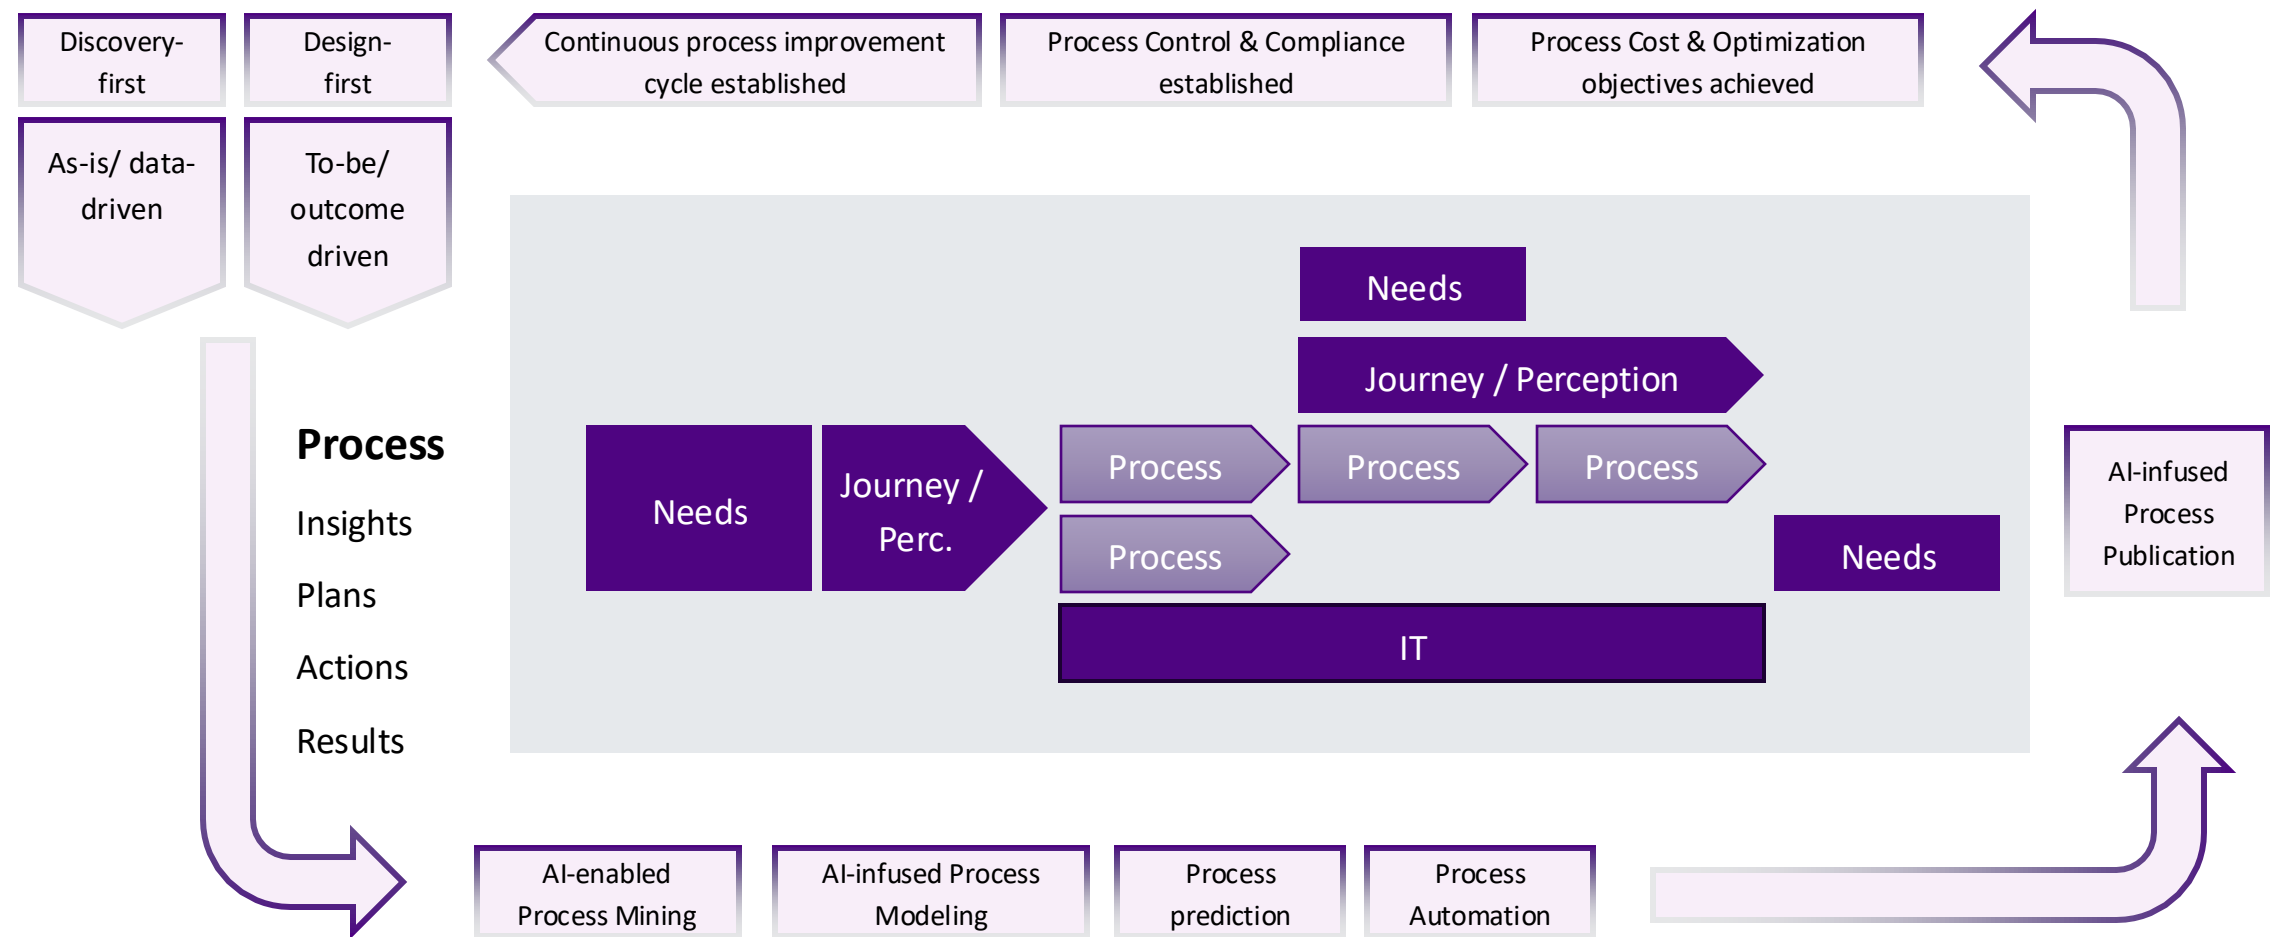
Discovery-first

Design-first

Continuous process improvement cycle established

Process Control & Compliance established

Process Cost & Optimization objectives achieved

As-is/ data-driven

To-be/ outcome driven

Needs

Journey / Perception

Process

Insights

Plans

Actions

Results

Needs

Journey / Perc.

Process

Process

Process

Process

Needs

AI-infused Process Publication

IT

AI-enabled Process Mining

AI-infused Process Modeling

Process prediction

Process Automation